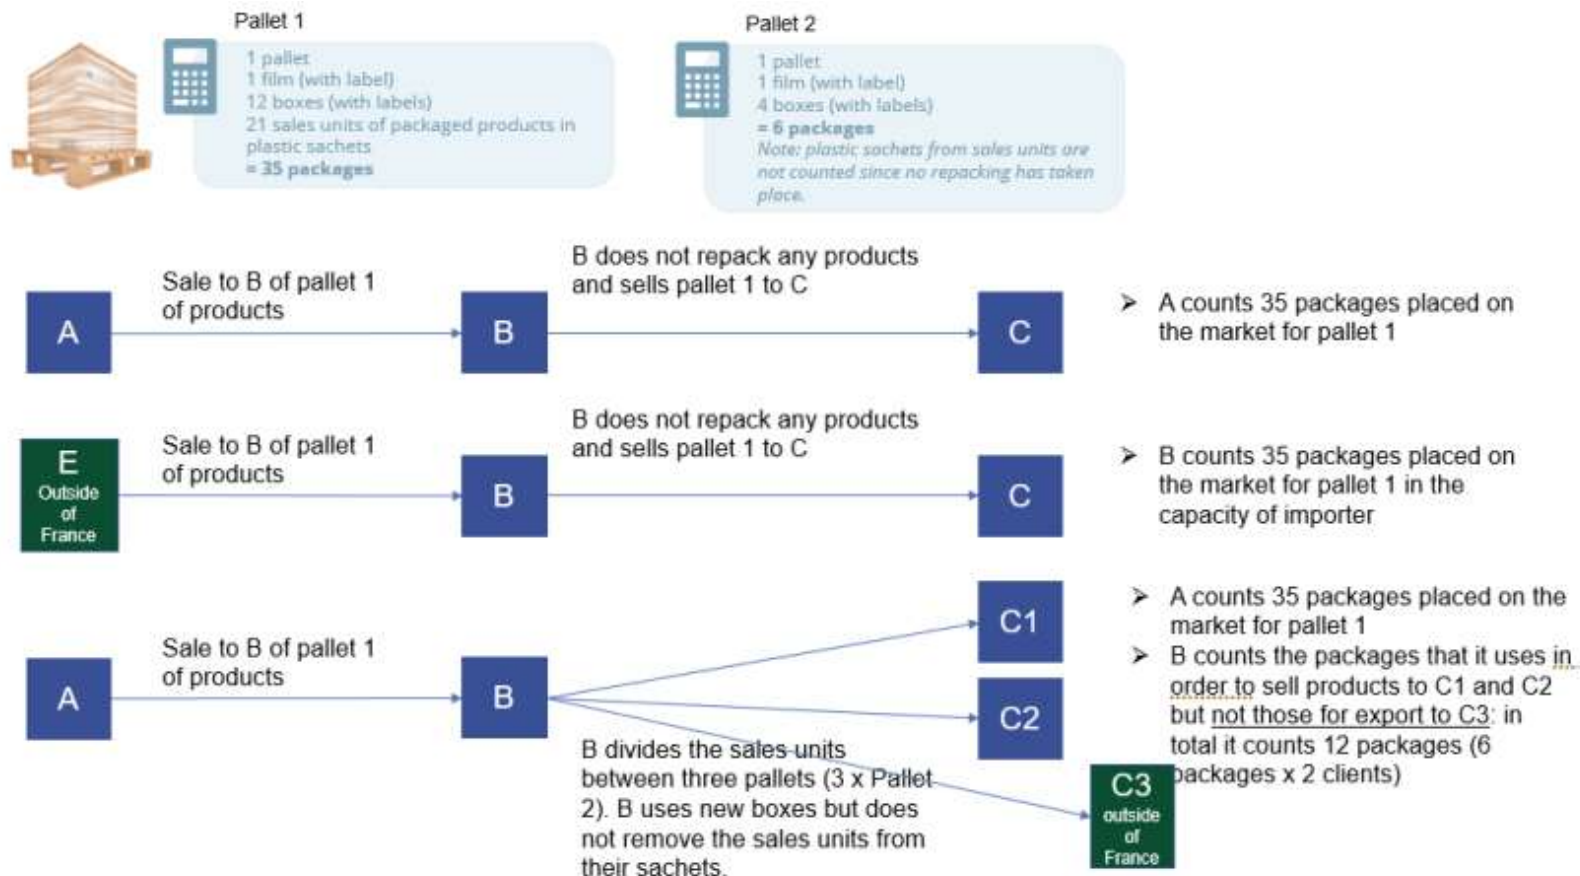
Pallet 1

1 pallet
1 film (with label)
12 boxes (with labels)
21 sales units of packaged products in plastic sachets
= 35 packages

Pallet 2

1 pallet
1 film (with label)
4 boxes (with labels)
= 6 packages
Note: plastic sachets from sales units are not counted since no repacking has taken place.

A

Sale to B of pallet 1 of products

B

B does not repack any products and sells pallet 1 to C

C

➢ A counts 35 packages placed on the market for pallet 1

E
Outside of France

Sale to B of pallet 1 of products

B

B does not repack any products and sells pallet 1 to C

C

➢ B counts 35 packages placed on the market for pallet 1 in the capacity of importer

A

Sale to B of pallet 1 of products

B

C1

C2

C3
outside of France

B divides the sales units between three pallets (3 x Pallet 2). B uses new boxes but does not remove the sales units from their sachets.

➢ A counts 35 packages placed on the market for pallet 1
➢ B counts the packages that it uses in order to sell products to C1 and C2 but not those for export to C3: in total it counts 12 packages (6 packages x 2 clients)